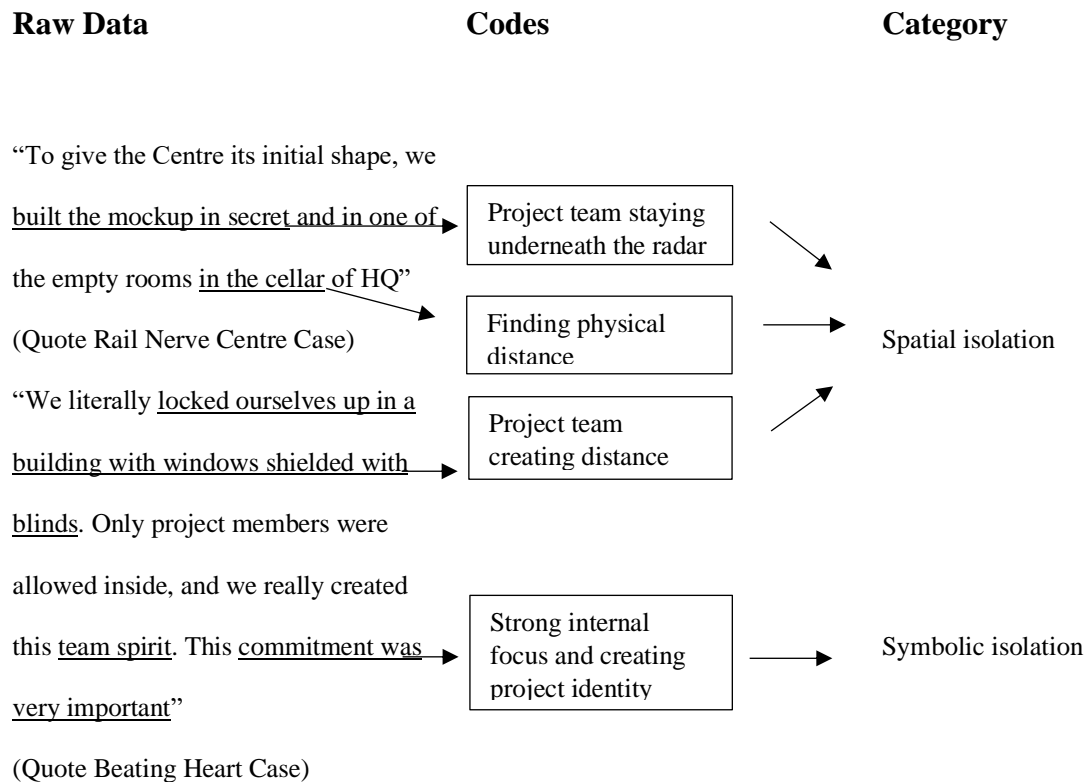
Raw Data

Codes

Category

"To give the Centre its initial shape, we built the mockup in secret and in one of the empty rooms in the cellar of HQ"
(Quote Rail Nerve Centre Case)

"We literally locked ourselves up in a building with windows shielded with blinds. Only project members were allowed inside, and we really created this team spirit. This commitment was very important"
(Quote Beating Heart Case)

Project team staying underneath the radar

Finding physical distance

Project team creating distance

Strong internal focus and creating project identity

Spatial isolation

Symbolic isolation